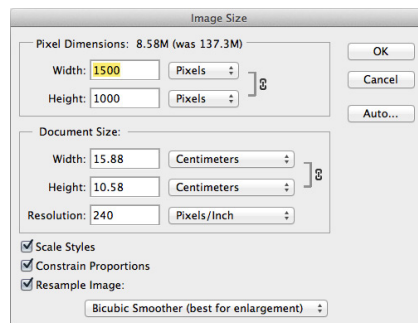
Image Size

Pixel Dimensions: 8.58M (was 137.3M)

Width: 1500 Pixels

Height: 1000 Pixels

OK

Cancel

Auto...

Document Size:

Width: 15.88 Centimeters

Height: 10.58 Centimeters

Resolution: 240 Pixels/Inch

Scale Styles

Constrain Proportions

Resample Image:

Bicubic Smoother (best for enlargement)